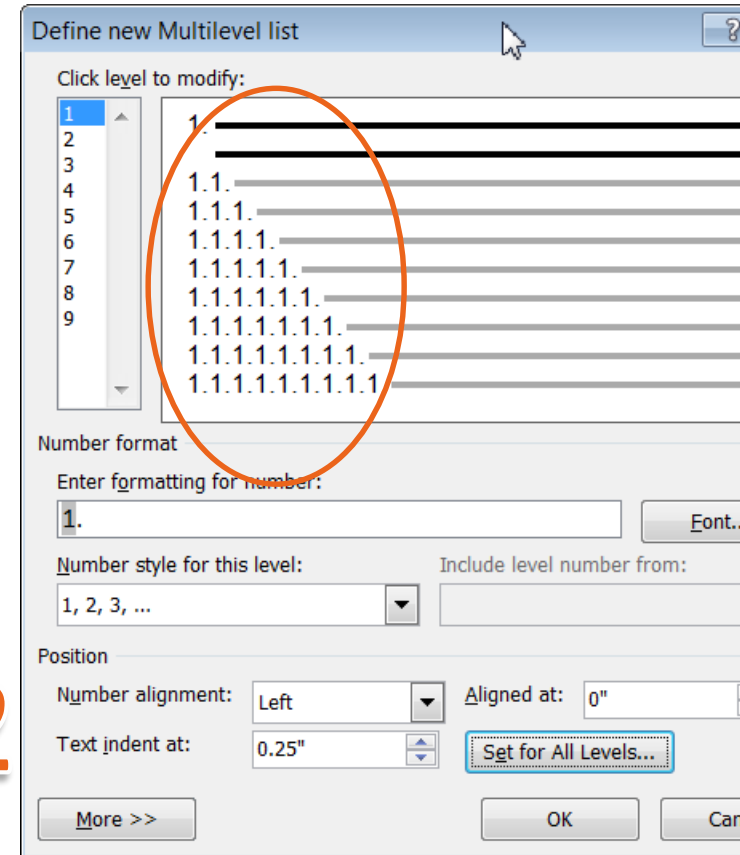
Define new Multilevel list

?

Click level to modify:

1
2
3
4
5
6
7
8
9

1.

1.1.
1.1.1.
1.1.1.1.
1.1.1.1.1.
1.1.1.1.1.1.
1.1.1.1.1.1.1.
1.1.1.1.1.1.1.1.
1.1.1.1.1.1.1.1.1

Number format

Enter formatting for number:

1.

Font...

Number style for this level:

1, 2, 3, ...

Include level number from:

Position

Number alignment:

Left

Aligned at:

0"

Text indent at:

0.25"

Set for All Levels...

2

More >>

OK

Can